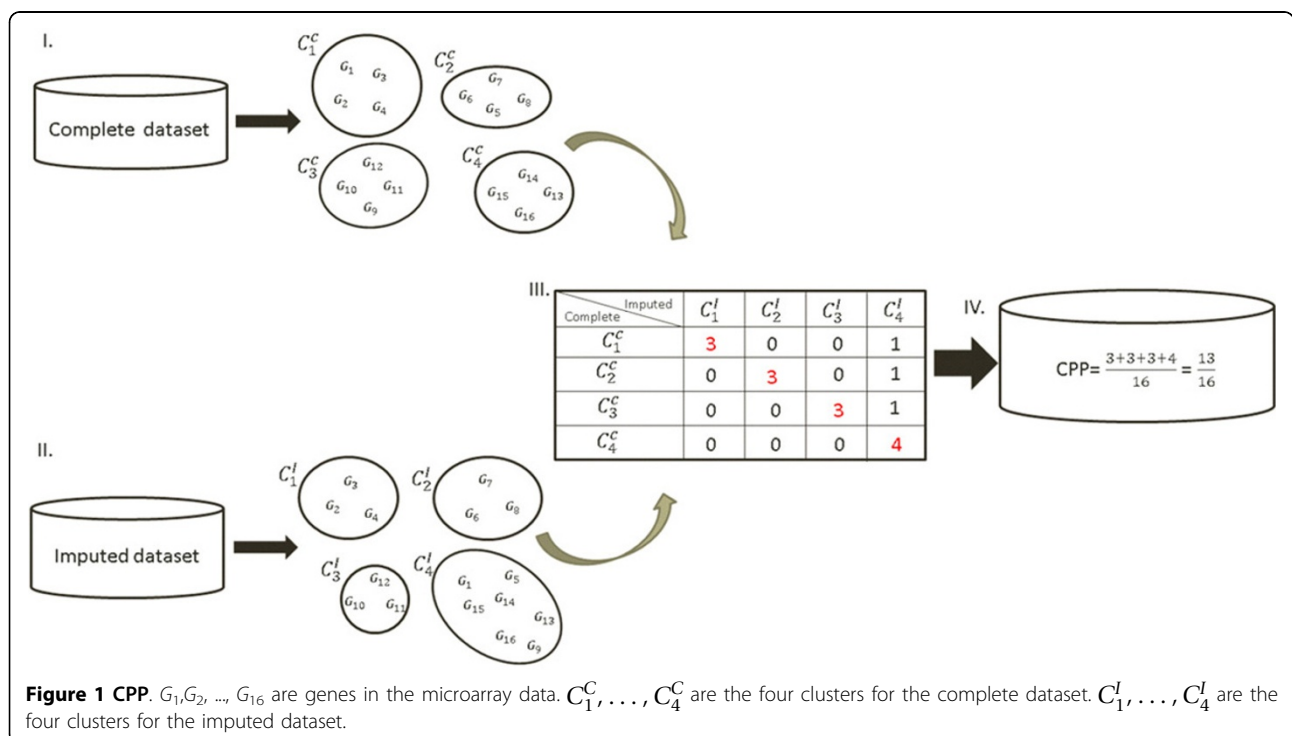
I.

Complete dataset

$C_1^c$ $G_1$ $G_3$ $G_2$ $G_4$

$C_2^c$ $G_7$ $G_6$ $G_5$ $G_8$

$C_3^c$ $G_{12}$ $G_{10}$ $G_{11}$ $G_9$

$C_4^c$ $G_{14}$ $G_{15}$ $G_{13}$ $G_{16}$

III.

| Complete \ Imputed | $C_1^I$ | $C_2^I$ | $C_3^I$ | $C_4^I$ |
|---|---|---|---|---|
| $C_1^c$ | 3 | 0 | 0 | 1 |
| $C_2^c$ | 0 | 3 | 0 | 1 |
| $C_3^c$ | 0 | 0 | 3 | 1 |
| $C_4^c$ | 0 | 0 | 0 | 4 |

IV.

CPP= $\frac{3+3+3+4}{16}$ = $\frac{13}{16}$

II.

Imputed dataset

$C_1^I$ $G_3$ $G_2$ $G_4$

$C_2^I$ $G_7$ $G_6$ $G_8$

$C_3^I$ $G_{12}$ $G_{10}$ $G_{11}$

$C_4^I$ $G_1$ $G_5$ $G_{15}$ $G_{14}$ $G_{13}$ $G_{16}$ $G_9$

**Figure 1 CPP**. $G_1$,$G_2$, ..., $G_{16}$ are genes in the microarray data. $C_1^C, \ldots, C_4^C$ are the four clusters for the complete dataset. $C_1^I, \ldots, C_4^I$ are the four clusters for the imputed dataset.